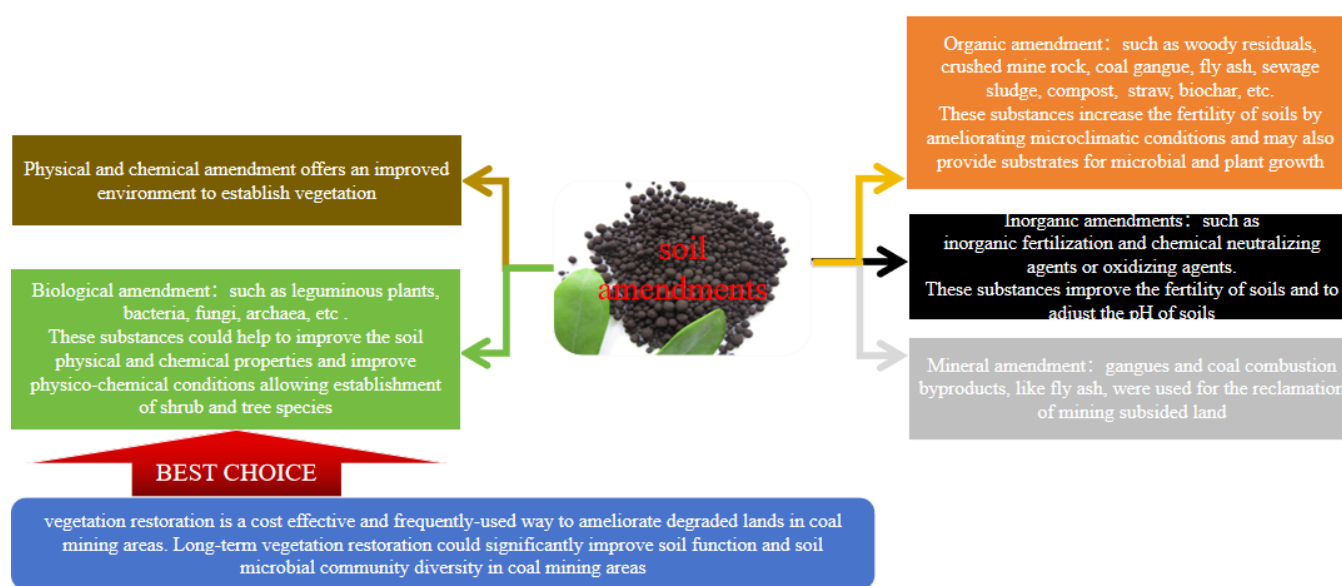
Physical and chemical amendment offers an improved environment to establish vegetation

Biological amendment： such as leguminous plants, bacteria, fungi, archaea, etc .
These substances could help to improve the soil physical and chemical properties and improve physico-chemical conditions allowing establishment of shrub and tree species

BEST CHOICE

vegetation restoration is a cost effective and frequently-used way to ameliorate degraded lands in coal mining areas. Long-term vegetation restoration could significantly improve soil function and soil microbial community diversity in coal mining areas

soil amendments

Organic amendment： such as woody residuals, crushed mine rock, coal gangue, fly ash, sewage sludge, compost, straw, biochar, etc.
These substances increase the fertility of soils by ameliorating microclimatic conditions and may also provide substrates for microbial and plant growth

Inorganic amendments： such as inorganic fertilization and chemical neutralizing agents or oxidizing agents.
These substances improve the fertility of soils and to adjust the pH of soils

Mineral amendment： gangues and coal combustion byproducts, like fly ash, were used for the reclamation of mining subsided land